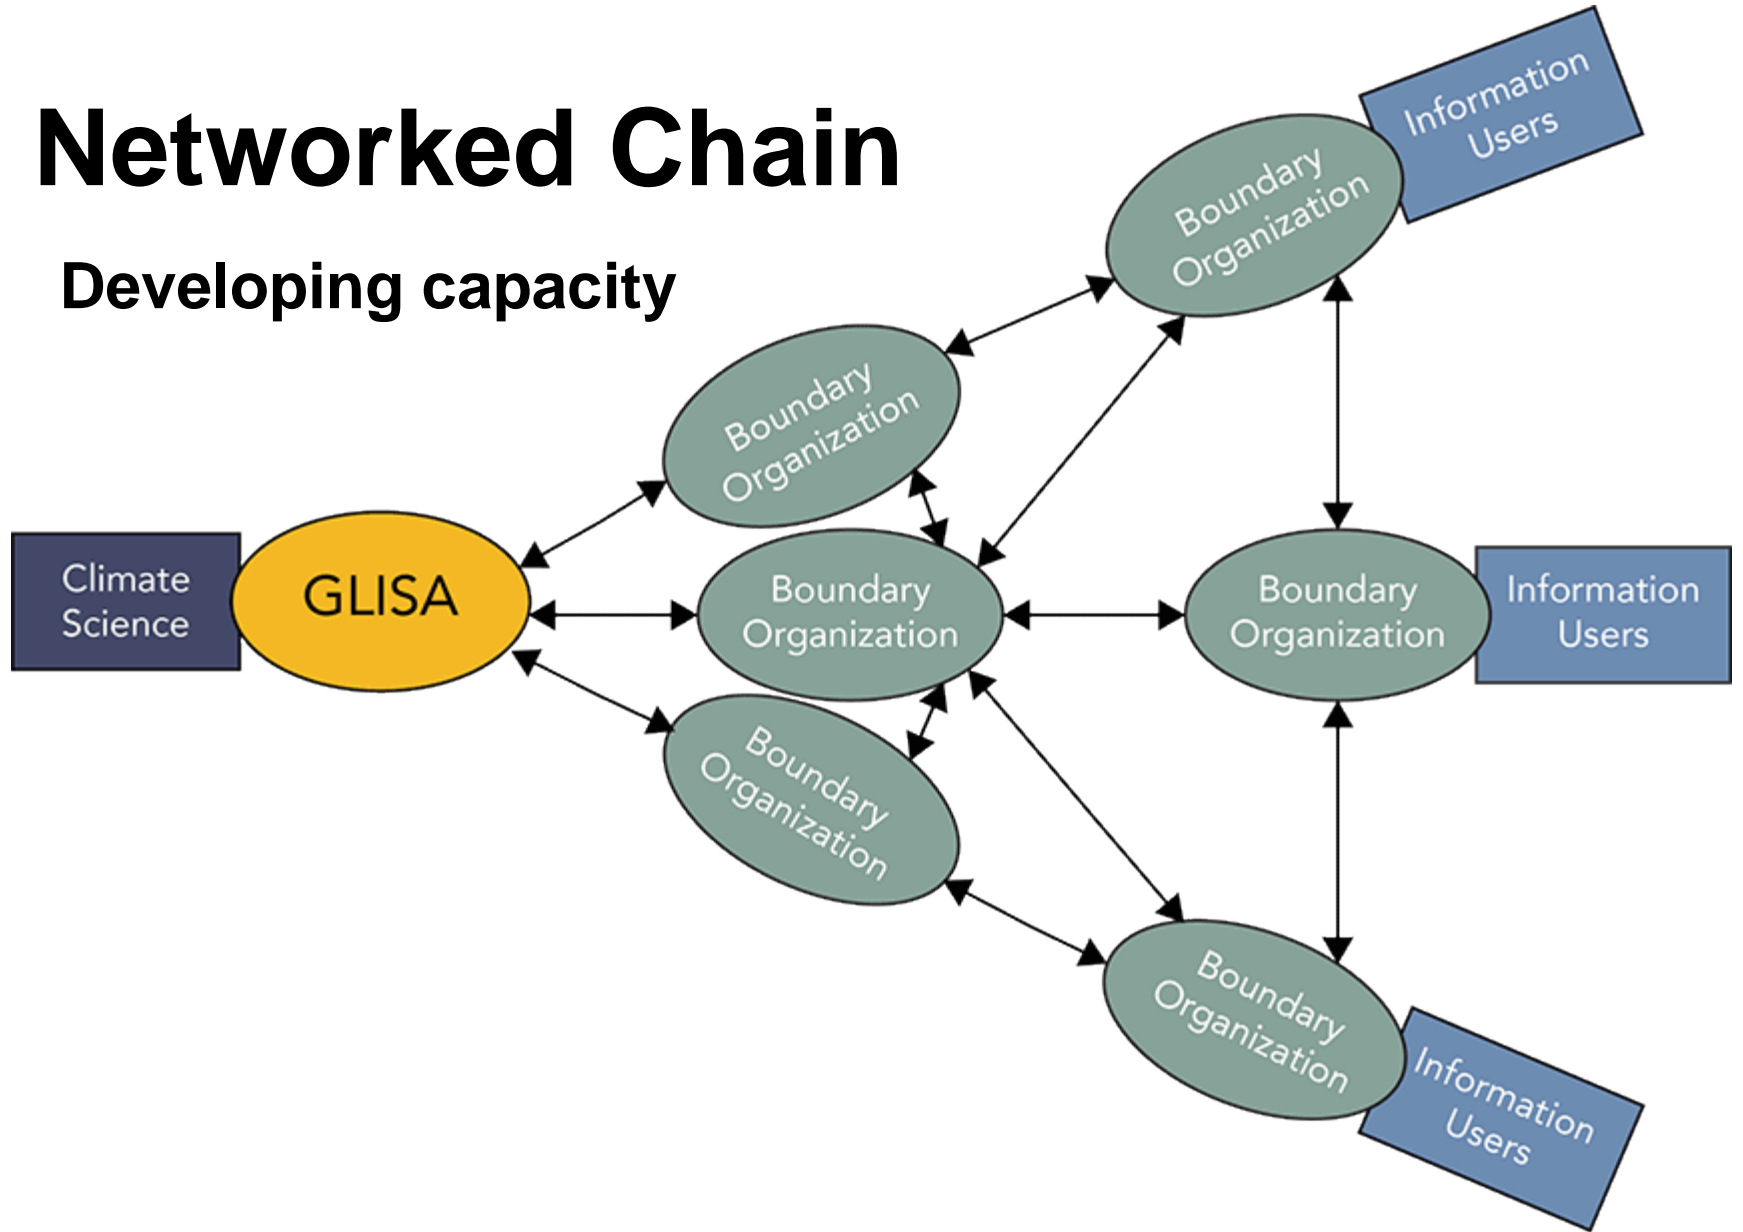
Networked Chain

Developing capacity

Information Users

Boundary Organization

Boundary Organization

Climate Science

GLISA

Boundary Organization

Boundary Organization

Information Users

Boundary Organization

Boundary Organization

Information Users